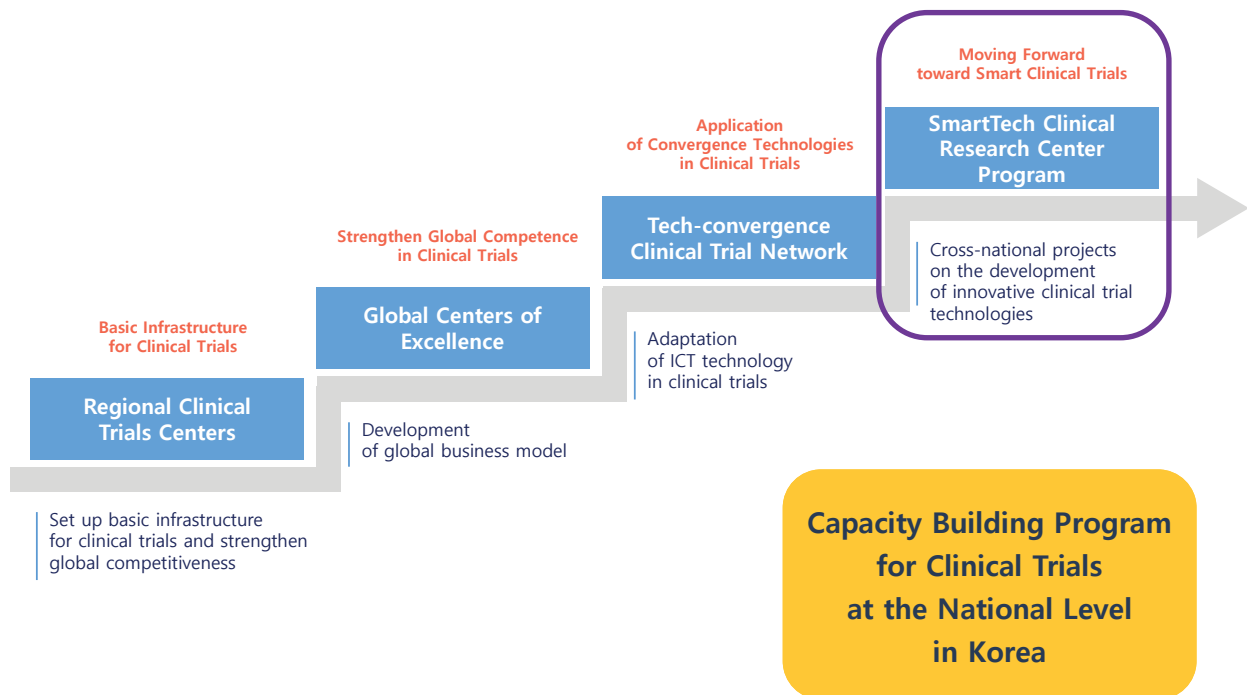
Basic Infrastructure for Clinical Trials

Regional Clinical Trials Centers

Set up basic infrastructure for clinical trials and strengthen global competitiveness

Strengthen Global Competence in Clinical Trials

Global Centers of Excellence

Development of global business model

Application of Convergence Technologies in Clinical Trials

Tech-convergence Clinical Trial Network

Adaptation of ICT technology in clinical trials

Moving Forward toward Smart Clinical Trials

SmartTech Clinical Research Center Program

Cross-national projects on the development of innovative clinical trial technologies

Capacity Building Program for Clinical Trials at the National Level in Korea